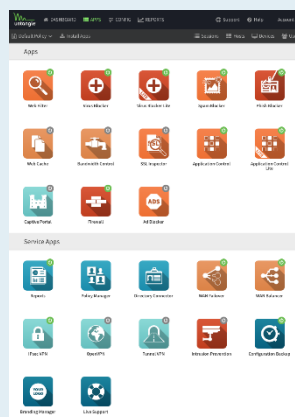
untangle

DASHBOARD APPS CONFIG REPORTS

Support Help Account

Default Policy Install Apps

Sessions Hosts Devices

Apps

Web Filter

Virus Blocker

Virus Blocker Lite

Spam Blocker

Phish Blocker

Web Cache

Bandwidth Control

SSL Inspector

Application Control

Application Control Lite

Captive Portal

Firewall

Ad Blocker

Service Apps

Reports

Policy Manager

Directory Connector

WAN Failover

WAN Balancer

IPsec VPN

OpenVPN

Tunnel VPN

Intrusion Prevention

Configuration Backup

Branding Manager

Live Support